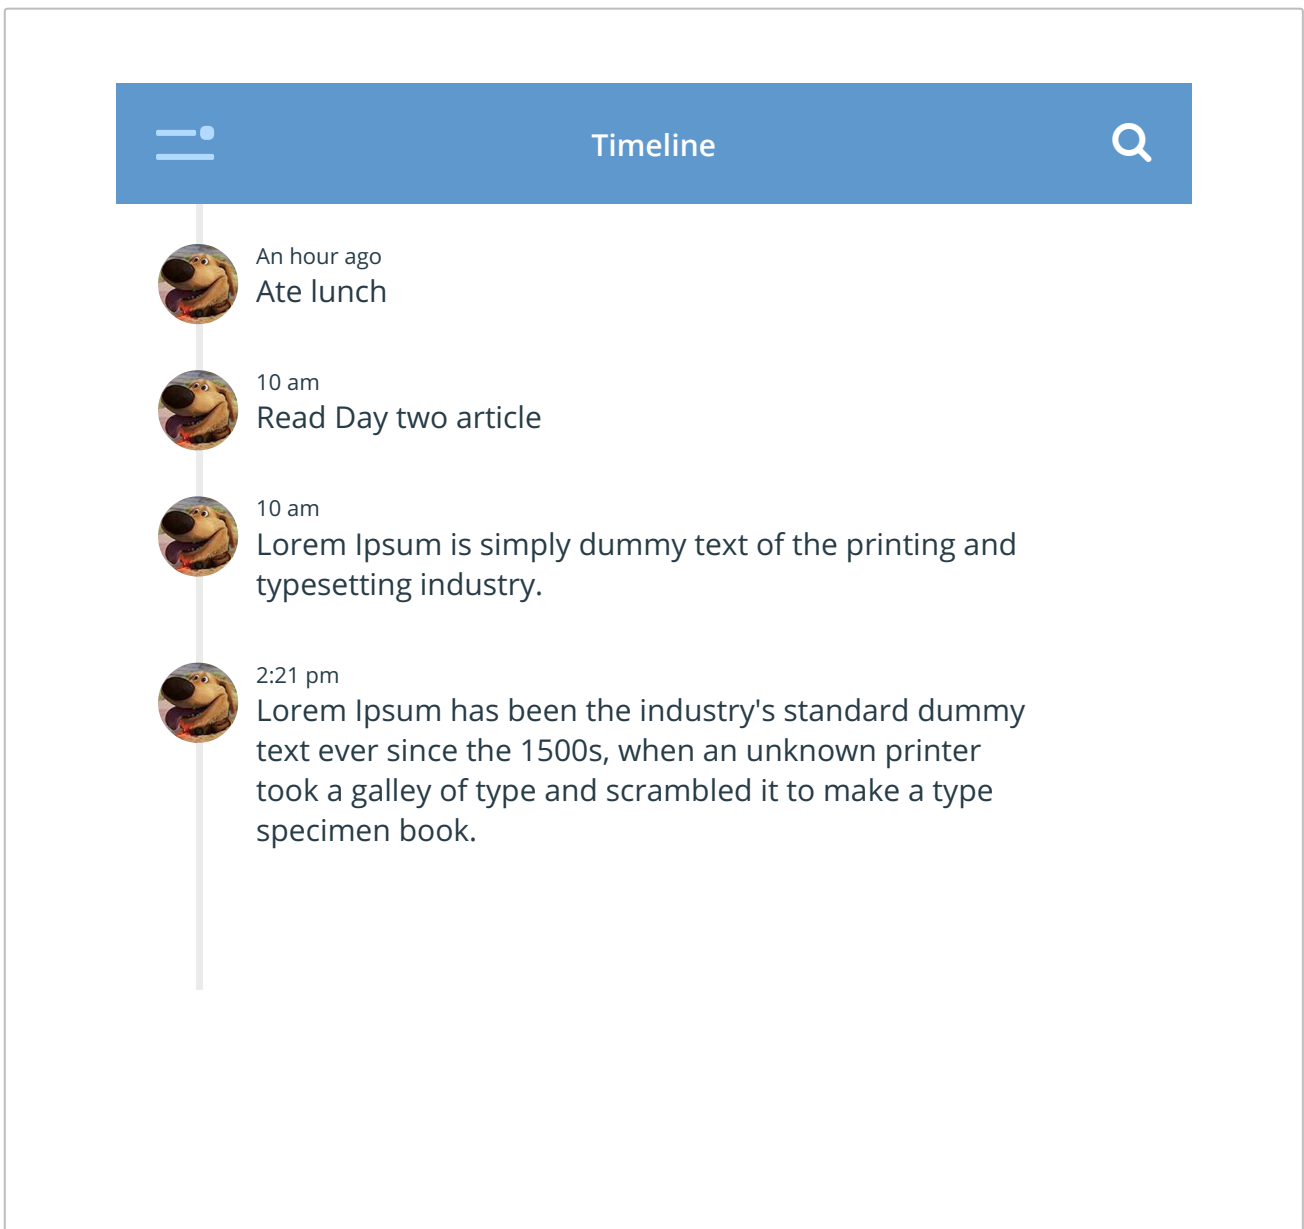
Timeline

An hour ago
Ate lunch

10 am
Read Day two article

10 am
Lorem Ipsum is simply dummy text of the printing and typesetting industry.

2:21 pm
Lorem Ipsum has been the industry's standard dummy text ever since the 1500s, when an unknown printer took a galley of type and scrambled it to make a type specimen book.